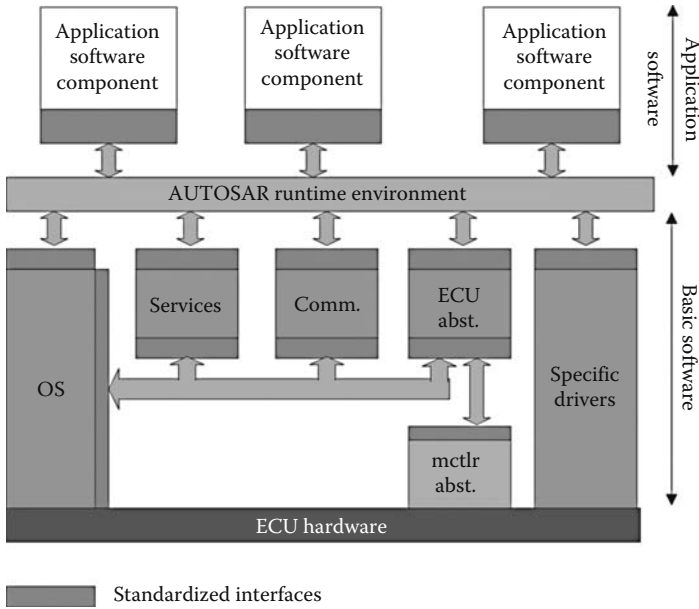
Application software component

Application software component

Application software component

Application software

AUTOSAR runtime environment

OS

Services

Comm.

ECU abst.

Specific drivers

mctlr abst.

Basic software

ECU hardware

Standardized interfaces